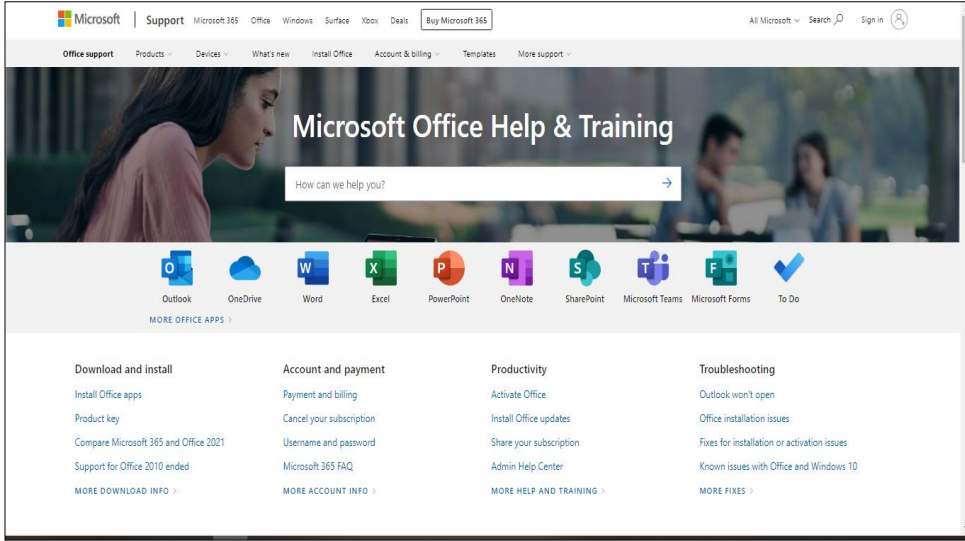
Microsoft | Support Microsoft 365 Office Windows Surface Xbox Deals Buy Microsoft 365 All Microsoft Search Sign in

Office support Products Devices What's new Install Office Account & billing Templates More support

Microsoft Office Help & Training

How can we help you?

O Outlook
OneDrive
W Word
X Excel
P PowerPoint
N OneNote
S SharePoint
T Microsoft Teams
F Microsoft Forms
To Do

MORE OFFICE APPS >

Download and install
Install Office apps
Product key
Compare Microsoft 365 and Office 2021
Support for Office 2010 ended
MORE DOWNLOAD INFO >

Account and payment
Payment and billing
Cancel your subscription
Username and password
Microsoft 365 FAQ
MORE ACCOUNT INFO >

Productivity
Activate Office
Install Office updates
Share your subscription
Admin Help Center
MORE HELP AND TRAINING >

Troubleshooting
Outlook won't open
Office installation issues
Fixes for installation or activation issues
Known issues with Office and Windows 10
MORE FIXES >